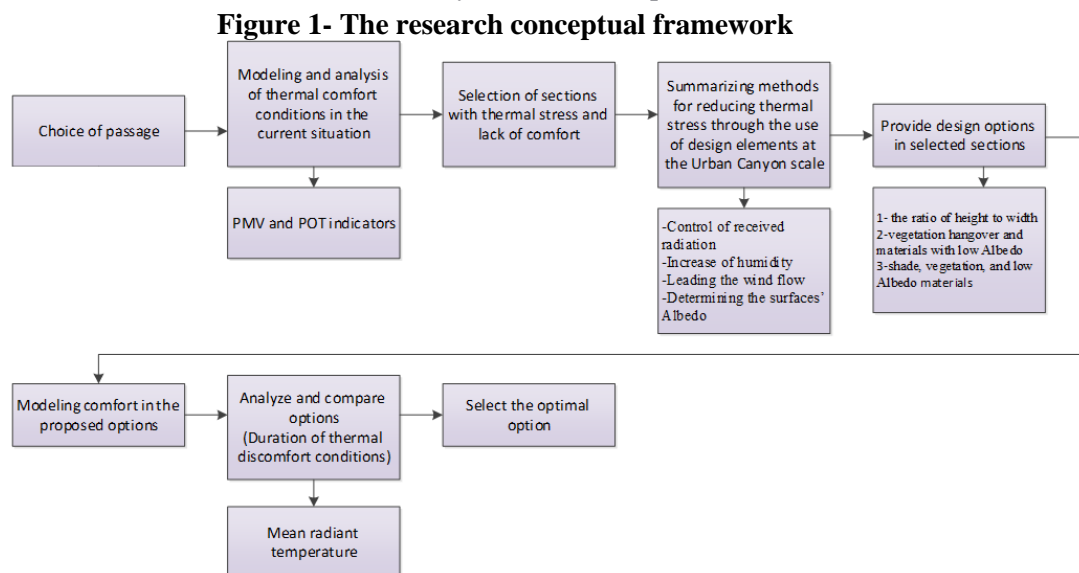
Figure 1- The research conceptual framework

Choice of passage

Modeling and analysis of thermal comfort conditions in the current situation

PMV and POT indicators

Selection of sections with thermal stress and lack of comfort

Summarizing methods for reducing thermal stress through the use of design elements at the Urban Canyon scale

-Control of received radiation
-Increase of humidity
-Leading the wind flow
-Determining the surfaces' Albedo

Provide design options in selected sections

1- the ratio of height to width
2-vegetation hangover and materials with low Albedo
3-shade, vegetation, and low Albedo materials

Modeling comfort in the proposed options

Analyze and compare options (Duration of thermal discomfort conditions)

Mean radiant temperature

Select the optimal option